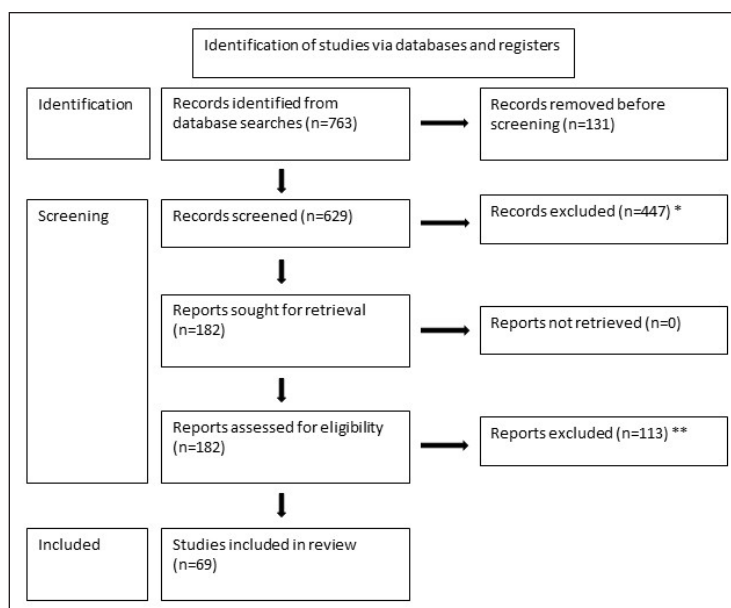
Identification of studies via databases and registers

Identification

Records identified from database searches (n=763)

Records removed before screening (n=131)

Screening

Records screened (n=629)

Records excluded (n=447) *

Reports sought for retrieval (n=182)

Reports not retrieved (n=0)

Reports assessed for eligibility (n=182)

Reports excluded (n=113) **

Included

Studies included in review (n=69)